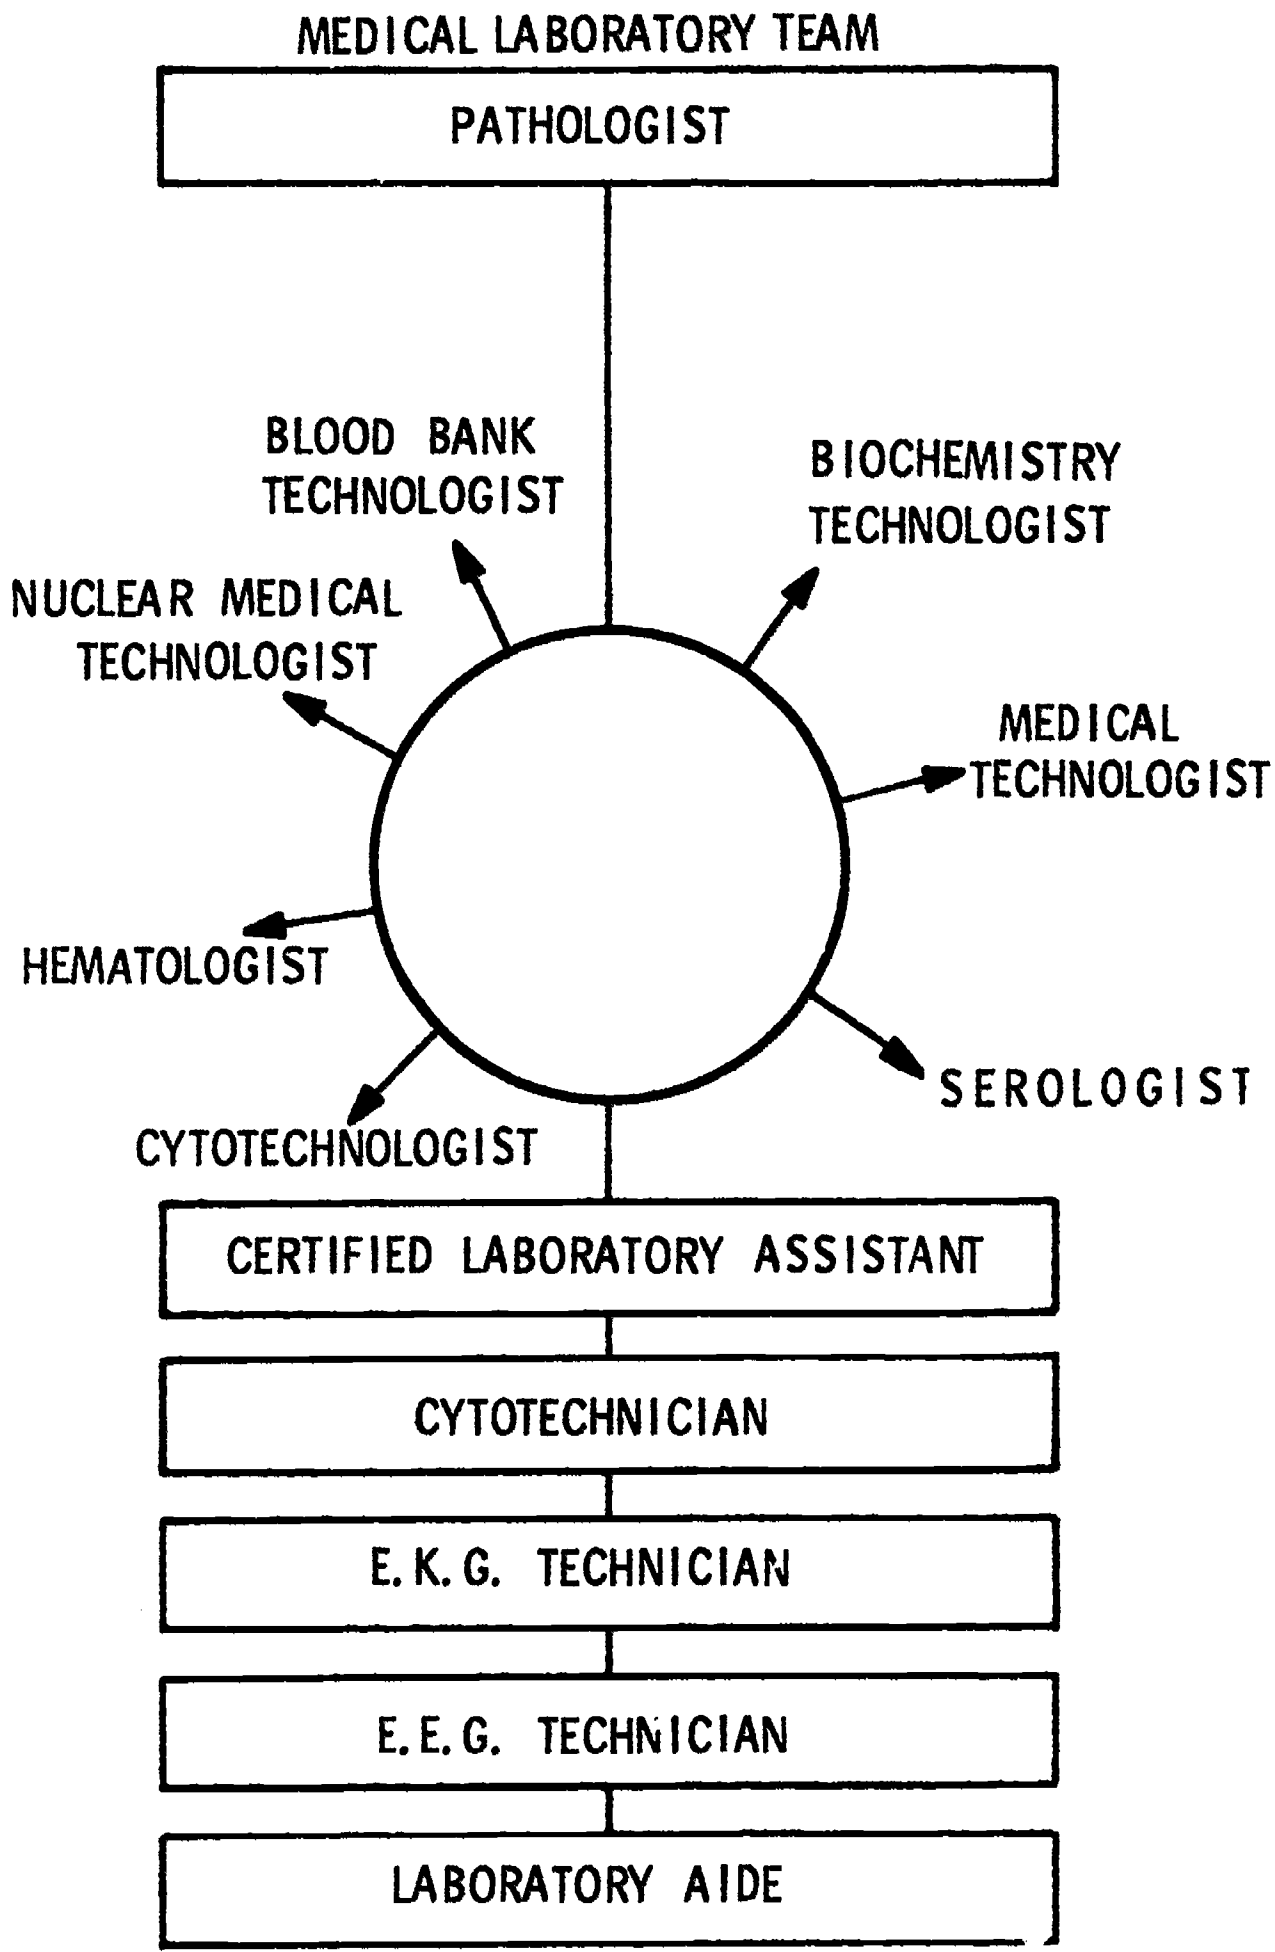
MEDICAL LABORATORY TEAM

PATHOLOGIST

BLOOD BANK TECHNOLOGIST

BIOCHEMISTRY TECHNOLOGIST

NUCLEAR MEDICAL TECHNOLOGIST

MEDICAL TECHNOLOGIST

HEMATOLOGIST

SEROLOGIST

CYTOTECHNOLOGIST

CERTIFIED LABORATORY ASSISTANT

CYTOTECHNICIAN

E.K.G. TECHNICIAN

E.E.G. TECHNICIAN

LABORATORY AIDE